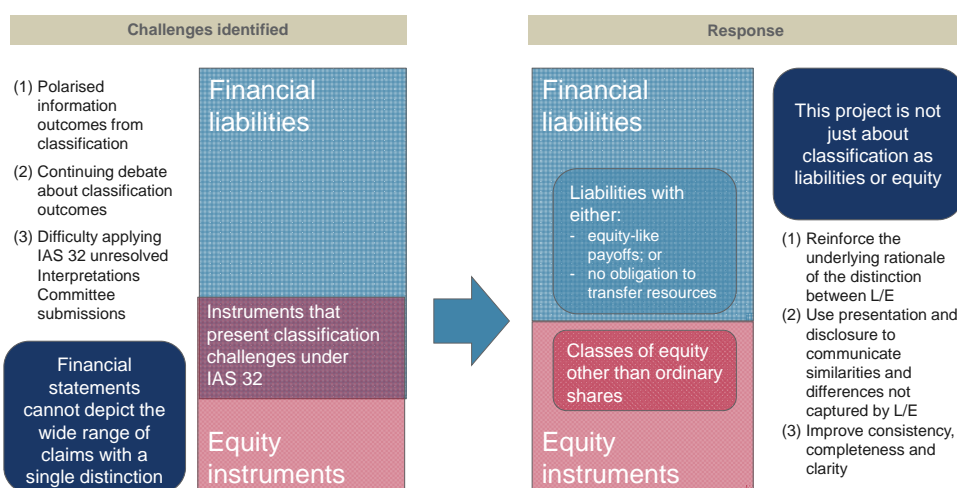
Challenges identified

(1) Polarised information outcomes from classification

(2) Continuing debate about classification outcomes

(3) Difficulty applying IAS 32 unresolved Interpretations Committee submissions

Financial statements cannot depict the wide range of claims with a single distinction

Financial liabilities

Instruments that present classification challenges under IAS 32

Equity instruments

Response

Financial liabilities

Liabilities with either:
- equity-like payoffs; or
- no obligation to transfer resources

Classes of equity other than ordinary shares

Equity instruments

This project is not just about classification as liabilities or equity

(1) Reinforce the underlying rationale of the distinction between L/E

(2) Use presentation and disclosure to communicate similarities and differences not captured by L/E

(3) Improve consistency, completeness and clarity